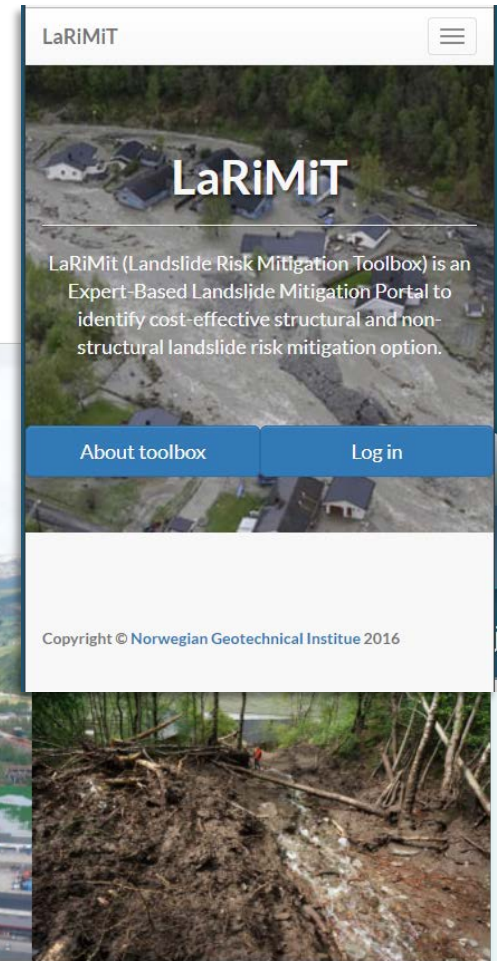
LaRiMiT

LaRiMiT

LaRiMit (Landslide Risk Mitigation Toolbox) is an Expert-Based Landslide Mitigation Portal to identify cost-effective structural and non-structural landslide risk mitigation option.

About toolbox

Log in

Copyright © Norwegian Geotechnical Institue 2016